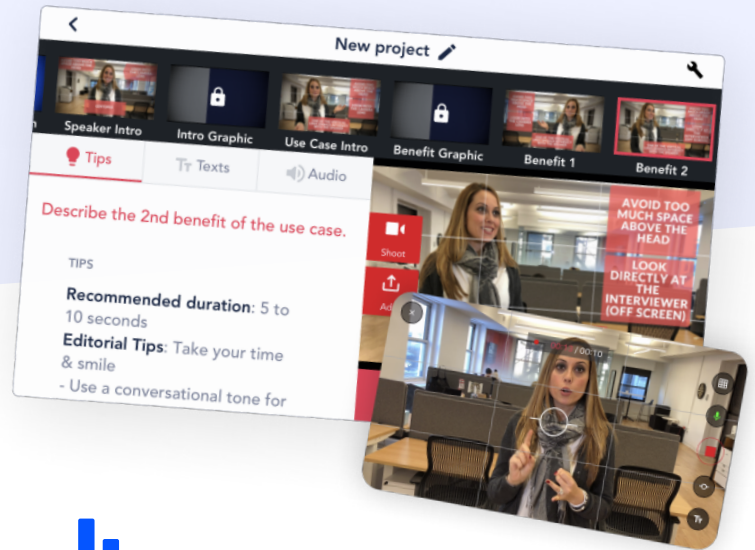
New project

Speaker Intro
Intro Graphic
Use Case Intro
Benefit Graphic
Benefit 1
Benefit 2

Tips
Texts
Audio

Describe the 2nd benefit of the use case.

TIPS

Recommended duration: 5 to 10 seconds

Editorial Tips: Take your time & smile

- Use a conversational tone for

Shoot
Ad

AVOID TOO MUCH SPACE ABOVE THE HEAD

LOOK DIRECTLY AT THE INTERVIEWER (OFF SCREEN)

/00:10